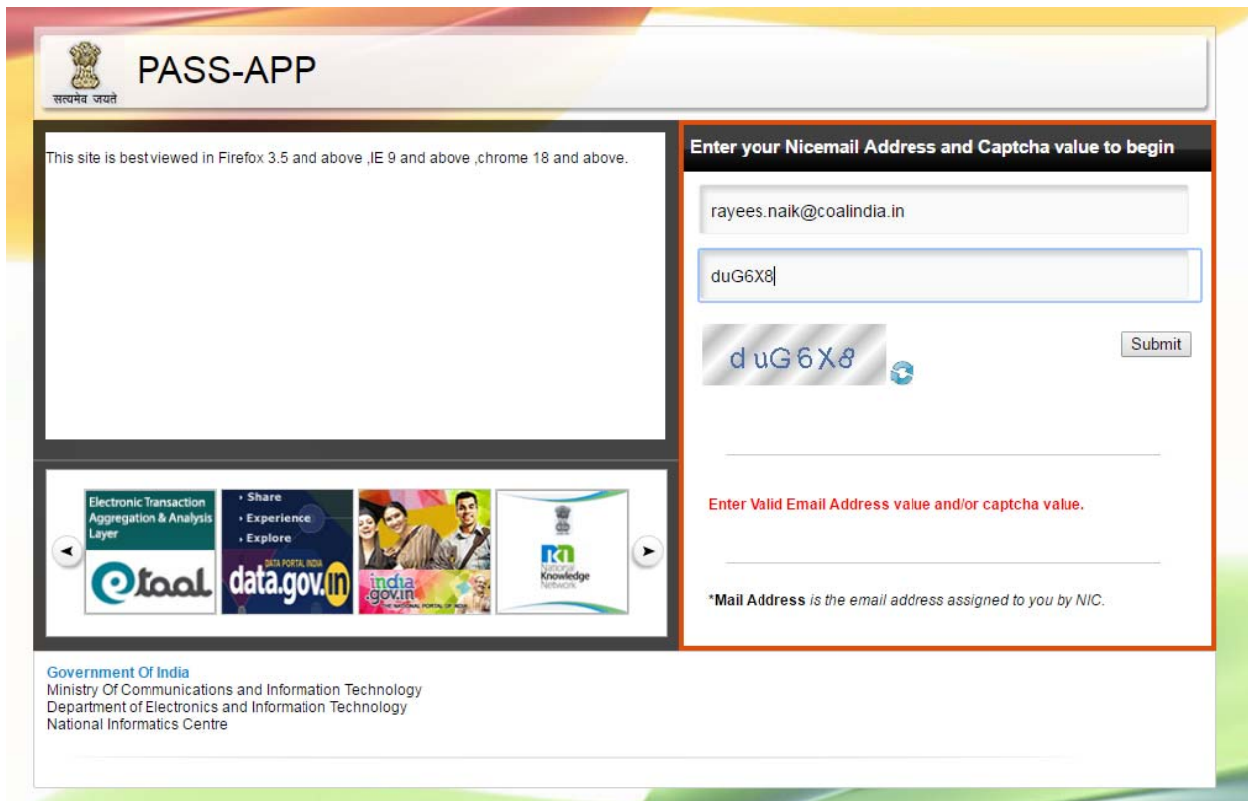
सत्यमेव जयते

PASS-APP

This site is best viewed in Firefox 3.5 and above ,IE 9 and above ,chrome 18 and above.

Enter your Nicemail Address and Captcha value to begin

rayees.naik@coalindia.in

duG6X8

duG6X8

Submit

Enter Valid Email Address value and/or captcha value.

*Mail Address is the email address assigned to you by NIC.

Electronic Transaction Aggregation & Analysis Layer

etaal

› Share
› Experience
› Explore

DATA PORTAL INDIA

data.gov.in

india.gov.in

THE NATIONAL PORTAL OF INDIA

National Knowledge Network

Government Of India
Ministry Of Communications and Information Technology
Department of Electronics and Information Technology
National Informatics Centre